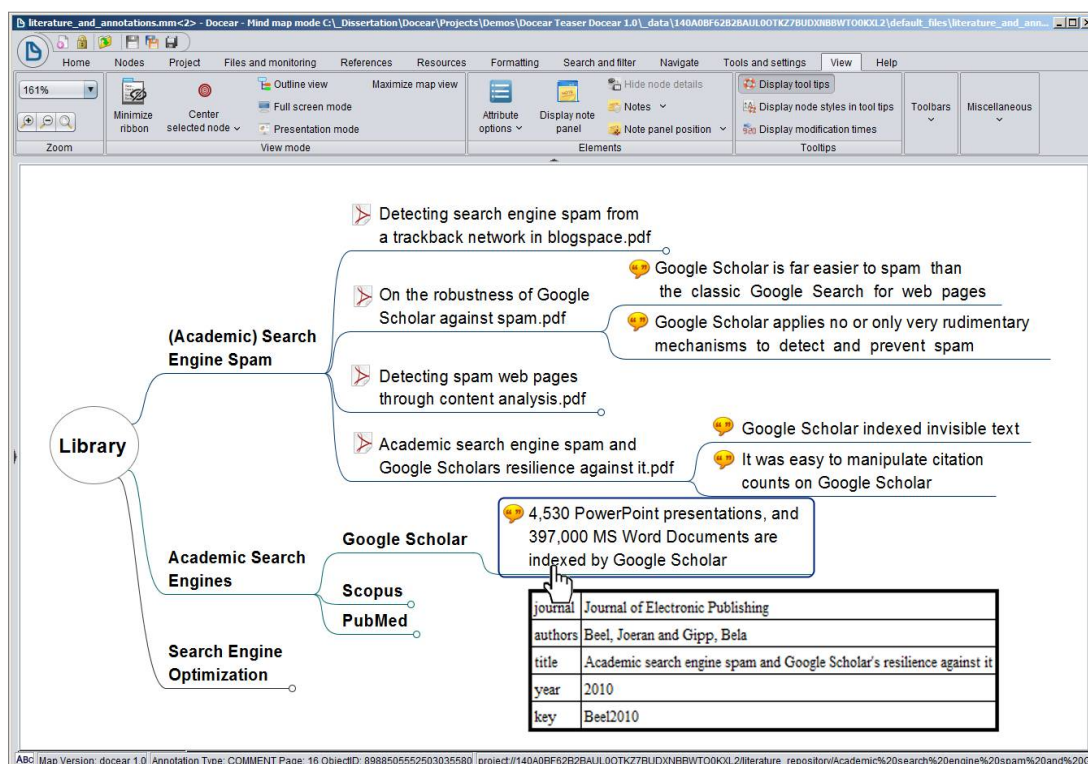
literature_and_annotations.mm<2> - Docear - Mind map mode C:\_Dissertation\Docear\Projects\Demos\Docear Teaser Docear 1.0\_data\140A0BF62B2BAUL0OTKZ7BUDXNBBWTO0KXL2\default_files\literature_and_ann...

Home Nodes Project Files and monitoring References Resources Formatting Search and filter Navigate Tools and settings View Help

161%

Zoom

Minimize ribbon

Center selected node

Outline view

Full screen mode

Presentation mode

Maximize map view

View mode

Attribute options

Display note panel

Hide node details

Notes

Note panel position

Elements

Display tool tips

Display node styles in tool tips

Display modification times

Tooltips

Toolbars

Miscellaneous

Library

(Academic) Search Engine Spam

Detecting search engine spam from a trackback network in blogspace.pdf

On the robustness of Google Scholar against spam.pdf

Google Scholar is far easier to spam than the classic Google Search for web pages

Google Scholar applies no or only very rudimentary mechanisms to detect and prevent spam

Detecting spam web pages through content analysis.pdf

Academic search engine spam and Google Scholars resilience against it.pdf

Google Scholar indexed invisible text

It was easy to manipulate citation counts on Google Scholar

Academic Search Engines

Google Scholar

4,530 PowerPoint presentations, and 397,000 MS Word Documents are indexed by Google Scholar

Scopus

PubMed

Search Engine Optimization

| journal | Journal of Electronic Publishing |
|---|---|
| authors | Beel, Joeran and Gipp, Bela |
| title | Academic search engine spam and Google Scholar's resilience against it |
| year | 2010 |
| key | Beel2010 |

ABC Map Version: docear 1.0 Annotation Type: COMMENT Page: 16 ObjectID: 8988505552503035580 project://140A0BF62B2BAUL0OTKZ7BUDXNBBWTO0KXL2/literature_repository/Academic%20search%20engine%20spam%20and%20